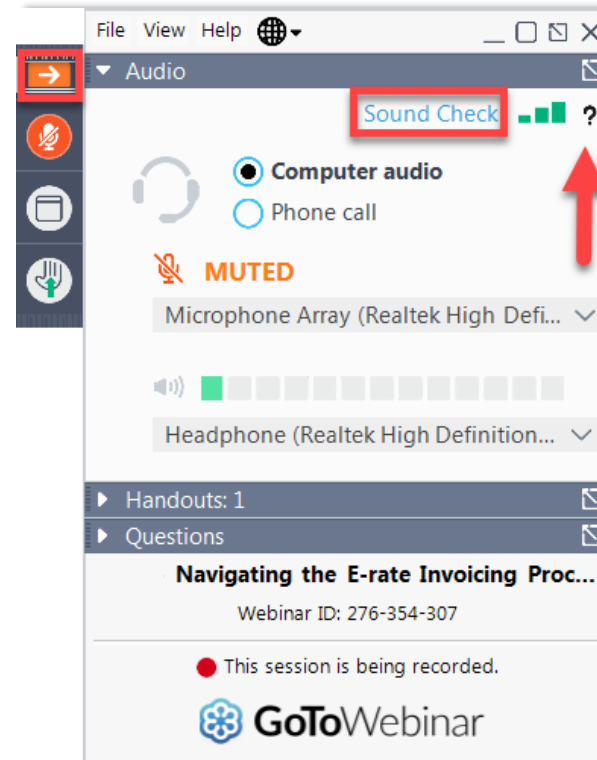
File View Help

Audio

Sound Check ?

Computer audio

Phone call

MUTED

Microphone Array (Realtek High Defi...

Headphone (Realtek High Definition...

Handouts: 1

Questions

Navigating the E-rate Invoicing Proc...

Webinar ID: 276-354-307

This session is being recorded.

GoToWebinar